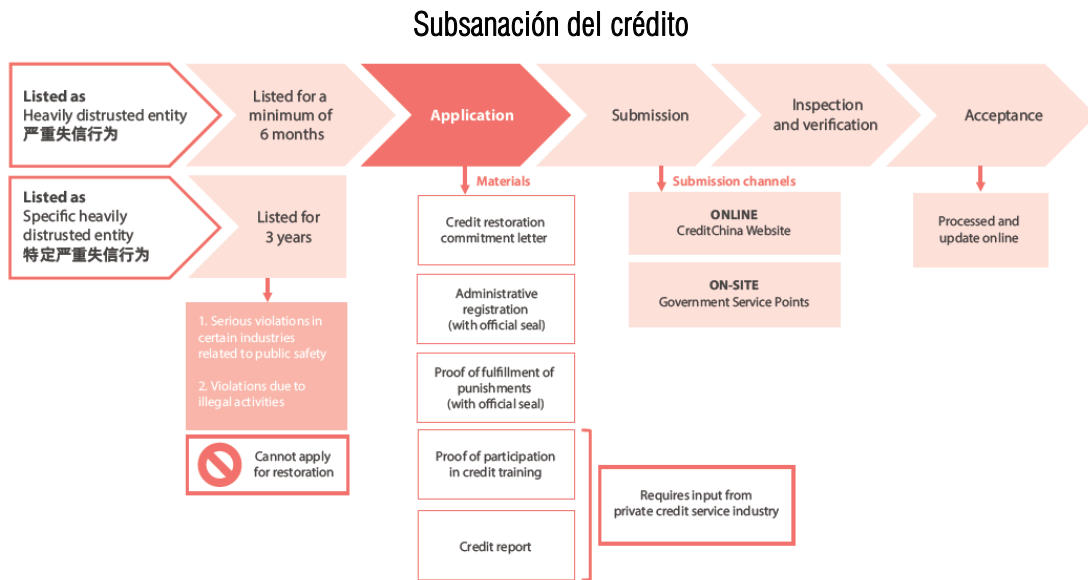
Subsanación del crédito

Listed as
Heavily distrusted entity
严重失信行为

Listed for a minimum of 6 months

Application

Submission

Inspection and verification

Acceptance

Listed as
Specific heavily distrusted entity
特定严重失信行为

Listed for 3 years

1. Serious violations in certain industries related to public safety

2. Violations due to illegal activities

Cannot apply for restoration

Materials

Credit restoration commitment letter

Administrative registration (with official seal)

Proof of fulfillment of punishments (with official seal)

Proof of participation in credit training

Credit report

Requires input from private credit service industry

Submission channels

ONLINE
CreditChina Website

ON-SITE
Government Service Points

Processed and update online